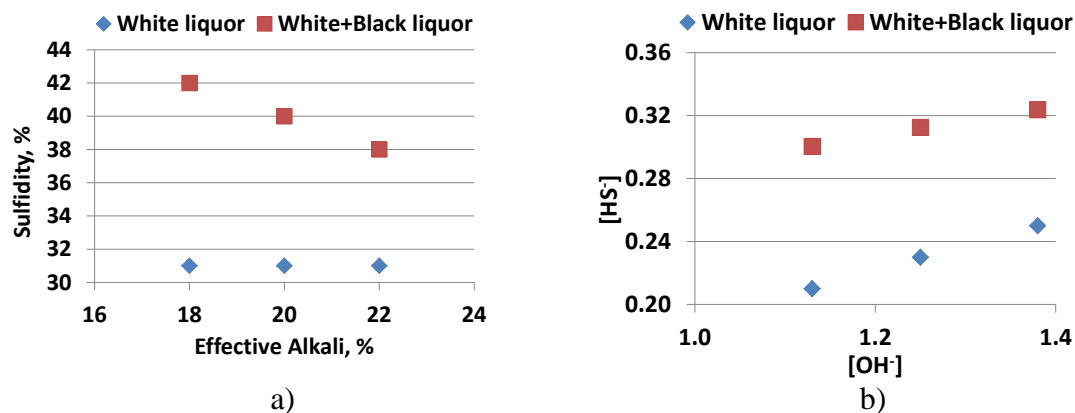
White liquor White+Black liquor

Sulfidity, %

44
42
40
38
36
34
32
30

16 18 20 22 24

Effective Alkali, %

a)

White liquor White+Black liquor

$[HS^{-}]$

0.36
0.32
0.28
0.24
0.20

1.0 1.2 1.4

$[OH^{-}]$

b)